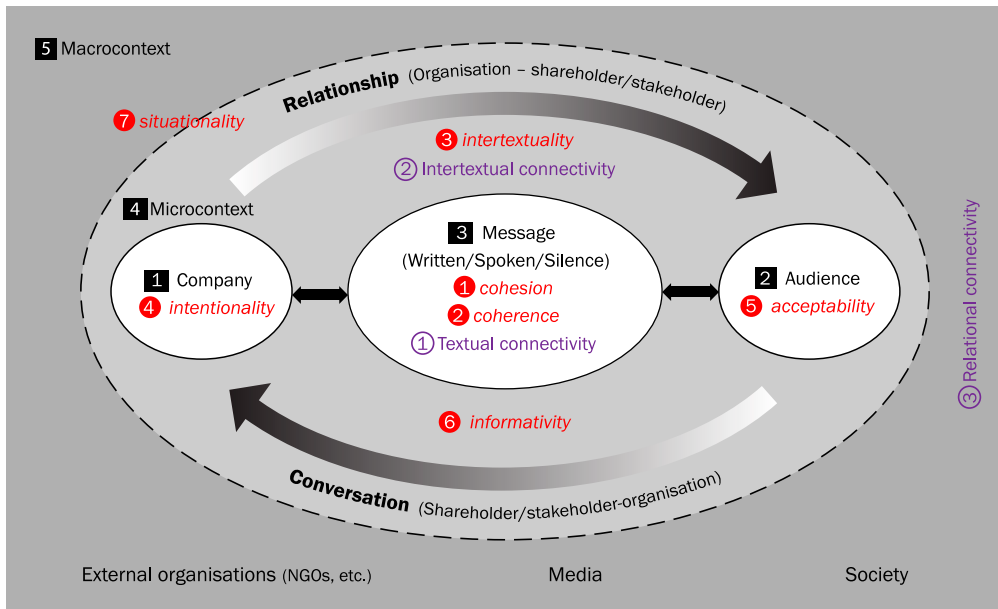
5 Macrocontext

Relationship (Organisation – shareholder/stakeholder)

7 situationality

3 intertextuality

② Intertextual connectivity

4 Microcontext

1 Company

4 intentionality

3 Message

(Written/Spoken/Silence)

1 cohesion

2 coherence

① Textual connectivity

2 Audience

5 acceptability

③ Relational connectivity

6 informativity

Conversation (Shareholder/stakeholder-organisation)

External organisations (NGOs, etc.)

Media

Society